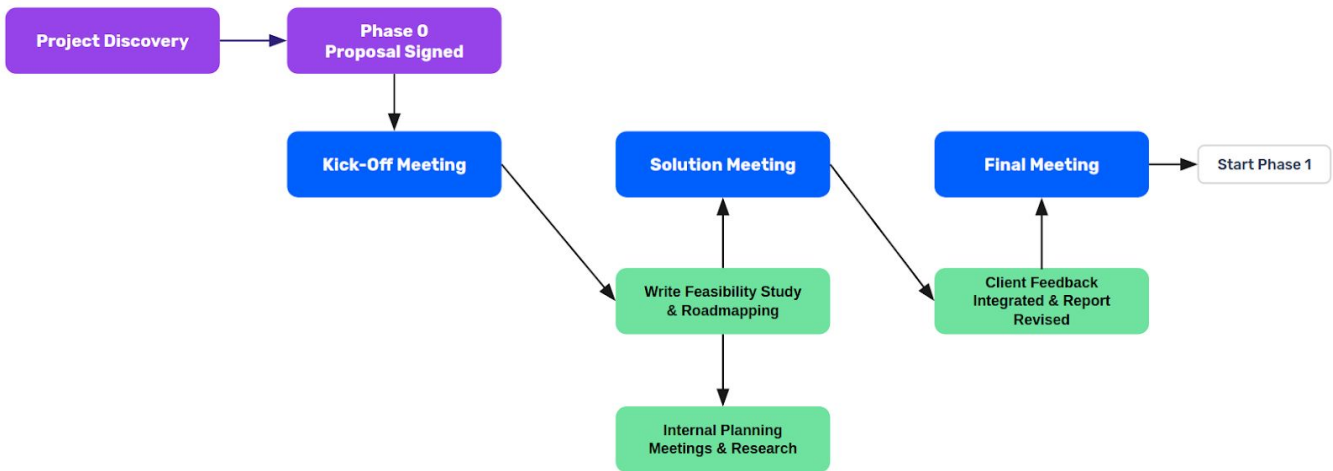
Project Discovery

Phase 0
Proposal Signed

Kick-Off Meeting

Write Feasibility Study & Roadmapping

Internal Planning Meetings & Research

Solution Meeting

Client Feedback Integrated & Report Revised

Final Meeting

Start Phase 1